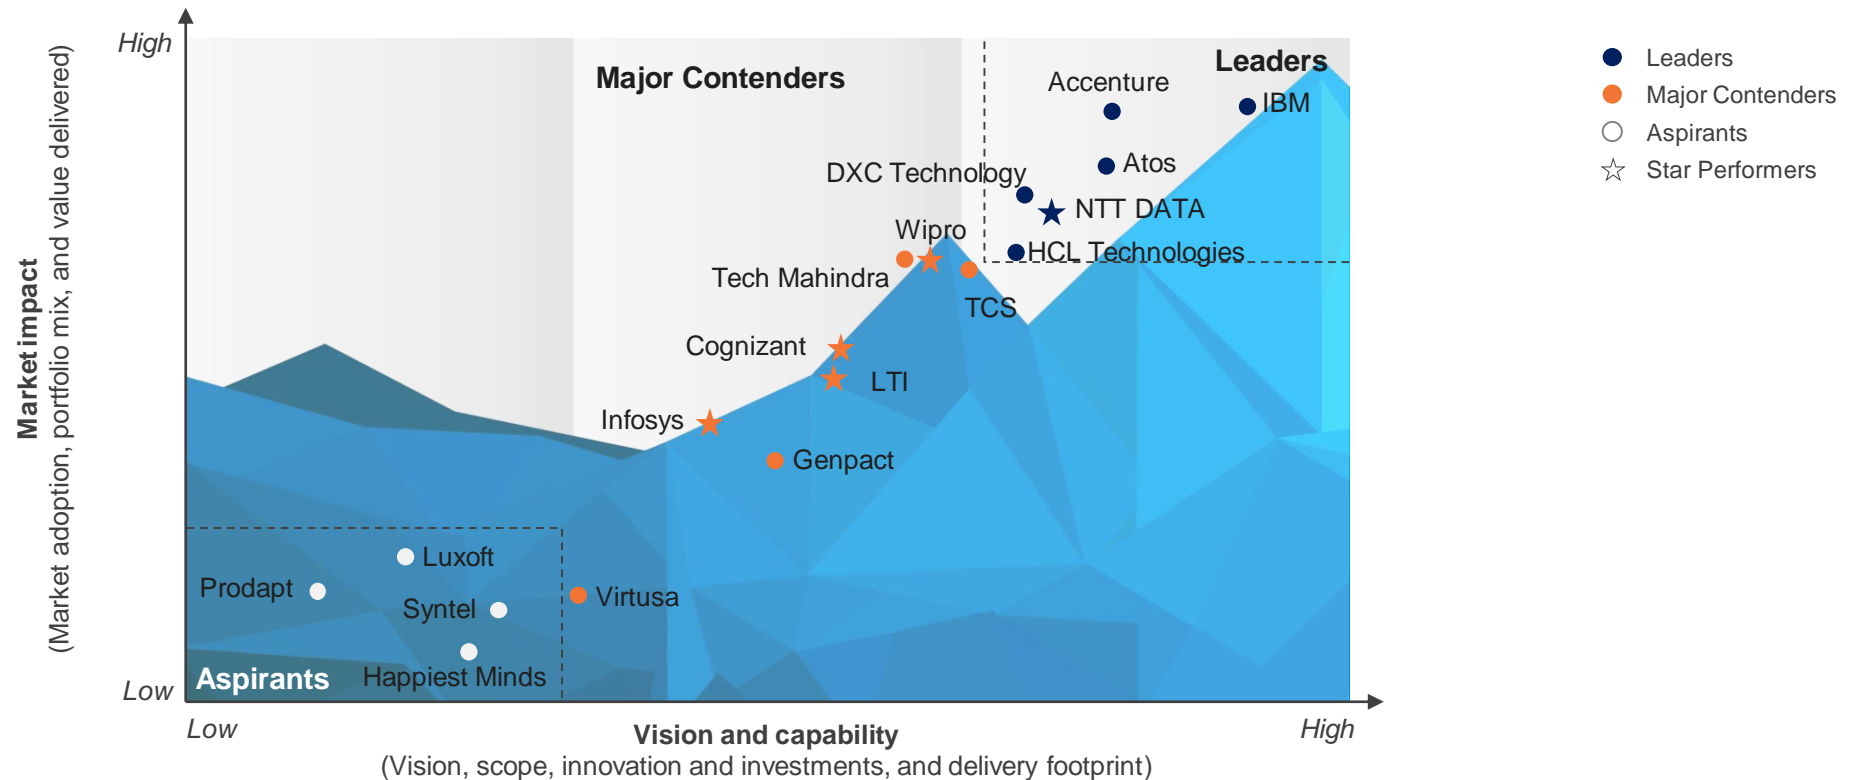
Market impact
(Market adoption, portfolio mix, and value delivered)

High

Low

Major Contenders

Leaders

Accenture

IBM

Atos

DXC Technology

NTT DATA

Wipro

HCL Technologies

Tech Mahindra

TCS

Cognizant

LTI

Infosys

Genpact

Luxoft

Prodapt

Syntel

Virtusa

Happiest Minds

Aspirants

Low

Vision and capability
(Vision, scope, innovation and investments, and delivery footprint)

High

Leaders
Major Contenders
Aspirants
Star Performers